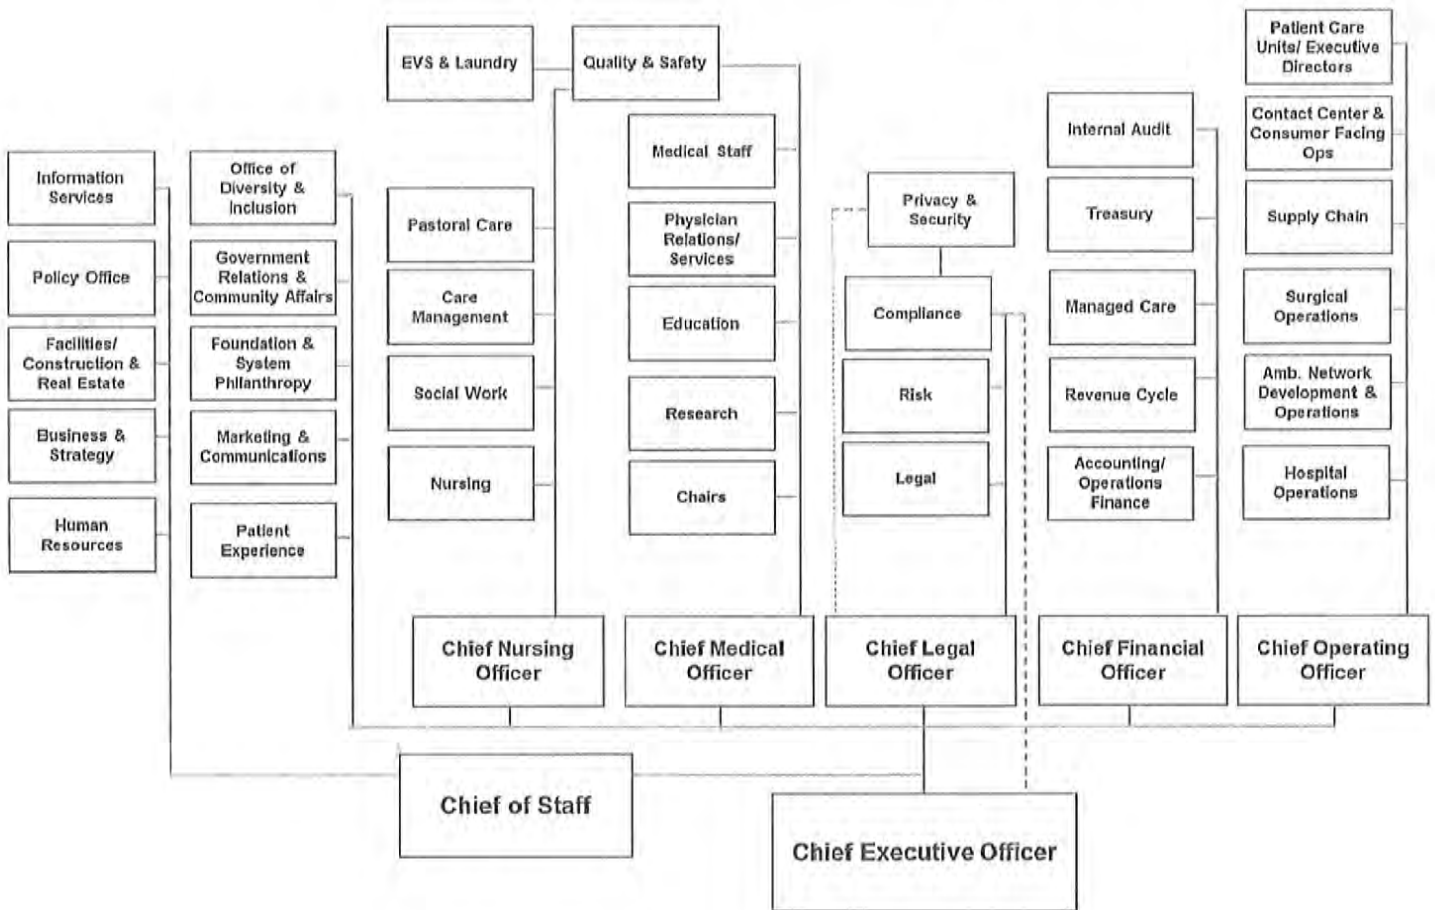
Information Services

Policy Office

Facilities/ Construction & Real Estate

Business & Strategy

Human Resources

Office of Diversity & Inclusion

Government Relations & Community Affairs

Foundation & System Philanthropy

Marketing & Communications

Patient Experience

EVS & Laundry

Quality & Safety

Pastoral Care

Care Management

Social Work

Nursing

Medical Staff

Physician Relations/ Services

Education

Research

Chairs

Privacy & Security

Compliance

Risk

Legal

Internal Audit

Treasury

Managed Care

Revenue Cycle

Accounting/ Operations Finance

Patient Care Units/ Executive Directors

Contact Center & Consumer Facing Ops

Supply Chain

Surgical Operations

Amb. Network Development & Operations

Hospital Operations

Chief Nursing Officer

Chief Medical Officer

Chief Legal Officer

Chief Financial Officer

Chief Operating Officer

Chief of Staff

Chief Executive Officer